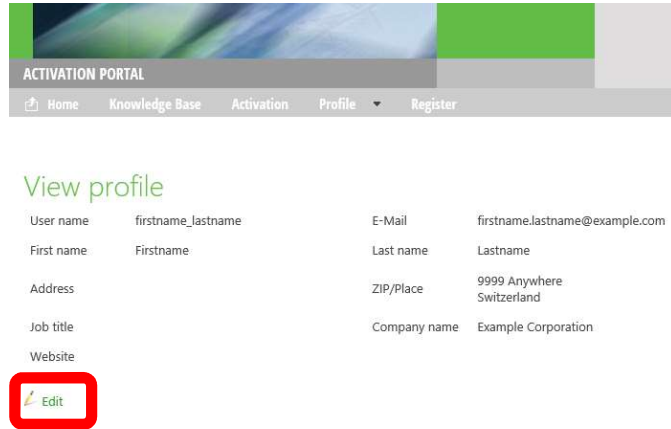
ACTIVATION PORTAL

Home Knowledge Base Activation Profile Register

View profile

| User name | firstname_lastname | E-Mail | firstname.lastname@example.com |
|---|---|---|---|
| First name | Firstname | Last name | Lastname |
| Address | | ZIP/Place | 9999 Anywhere Switzerland |
| Job title | | Company name | Example Corporation |
| Website | | | |

Edit